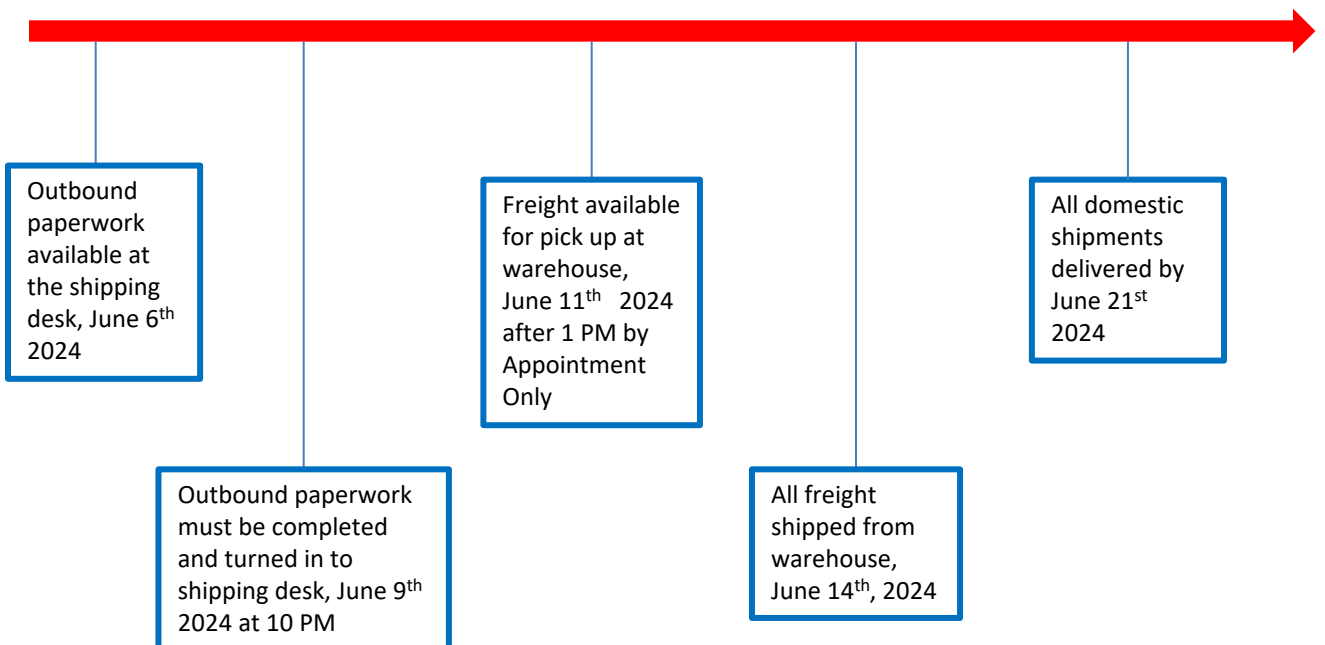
Outbound paperwork available at the shipping desk, June 6$^{th}$ 2024

Outbound paperwork must be completed and turned in to shipping desk, June 9$^{th}$ 2024 at 10 PM

Freight available for pick up at warehouse, June 11$^{th}$ 2024 after 1 PM by Appointment Only

All freight shipped from warehouse, June 14$^{th}$, 2024

All domestic shipments delivered by June 21$^{st}$ 2024